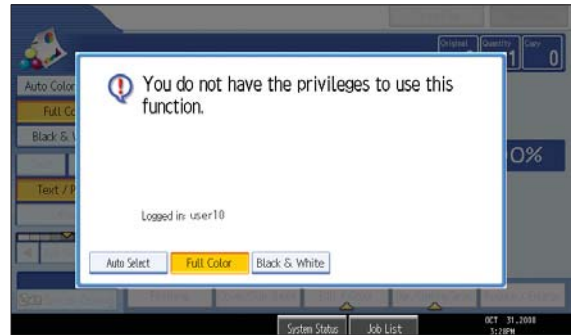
Original Quantity Copy
1 0

Auto Color
Full Co
Black & W
Text / P

0%

You do not have the privileges to use this function.

Logged in: user10

Auto Select
Full Color
Black & White

System Status
Job List
OCT 31,2008
5:20PM